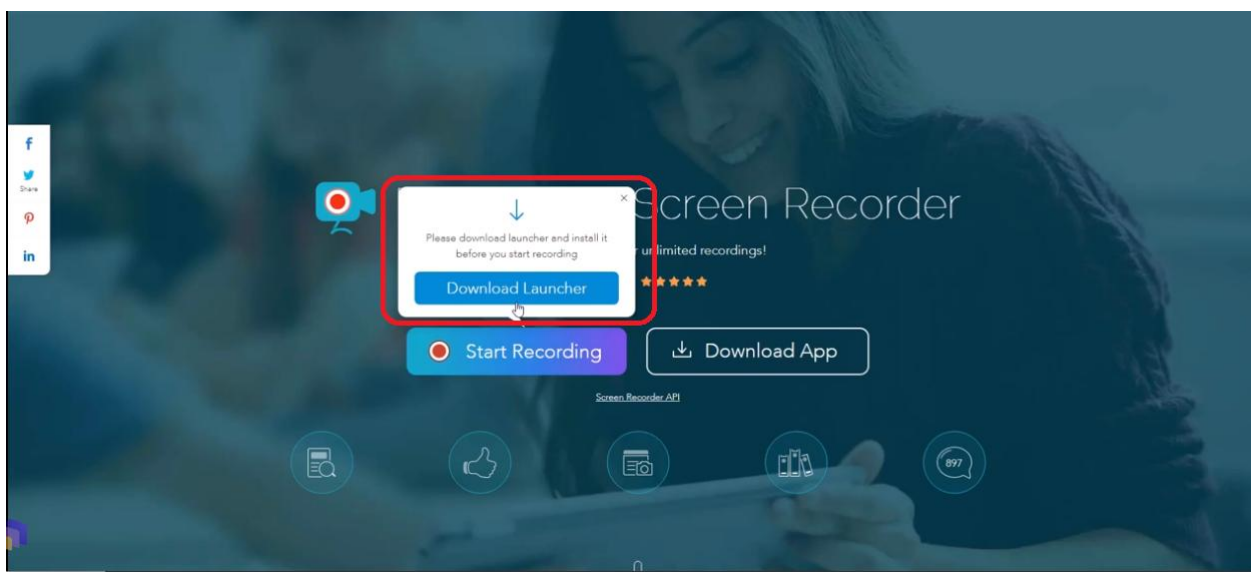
f
Share
p
in

Screen Recorder

r unlimited recordings!

×

Please download launcher and install it before you start recording

Download Launcher

Start Recording

Download App

Screen Recorder API

897